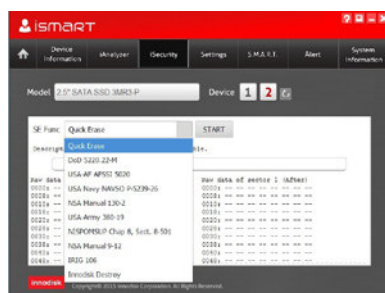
iSMART

Device Information | iAnalyzer | iSecurity | Settings | S.M.A.R.T. | Alert | System Information

Model 2.5" SATA SSD 3MR3-P

Device 1 2

SE Func Quick Erase

START

Descript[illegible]

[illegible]le.

Quick Erase
DoD 5220.22-M
USA-AF AFSSI 5020
USA Navy NAVSO P-5239-26
NSA Manual 130-2
USA-Army 380-19
NISPOMSUP Chap 8, Sect. 8-501
NSA Manual 9-12
IRIG 106
Innodisk Destroy

Raw data
0000x --
0010x --
0020x --
0030x --
0040x --
0050x --
0060x --
0070x --
0080x --
0090x --
0000x --

Raw data of sector 1 (After)
0000x -- -- -- -- -- -- -- --
0010x -- -- -- -- -- -- -- --
0020x -- -- -- -- -- -- -- --
0030x -- -- -- -- -- -- -- --
0040x -- -- -- -- -- -- -- --
0050x -- -- -- -- -- -- -- --
0060x -- -- -- -- -- -- -- --
0070x -- -- -- -- -- -- -- --
0080x -- -- -- -- -- -- -- --
0090x -- -- -- -- -- -- -- --
0040x -- -- -- -- -- -- -- --

innodisk Copyright 2013 Innodisk Corporation. All Rights Reserved.